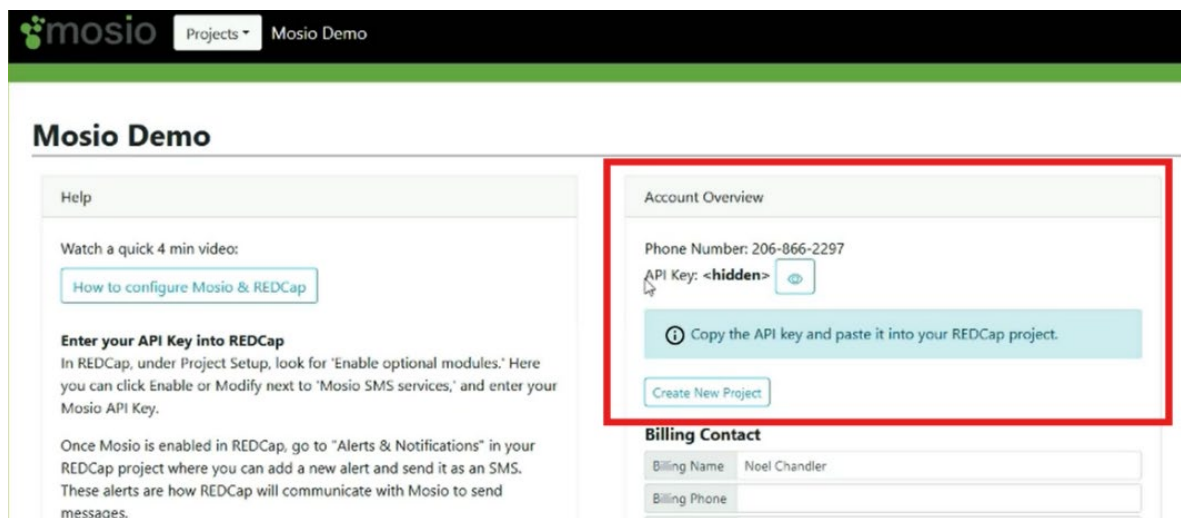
mosio Projects Mosio Demo

Mosio Demo

Help

Watch a quick 4 min video:

How to configure Mosio & REDCap

Enter your API Key into REDCap
In REDCap, under Project Setup, look for 'Enable optional modules.' Here you can click Enable or Modify next to 'Mosio SMS services,' and enter your Mosio API Key.

Once Mosio is enabled in REDCap, go to "Alerts & Notifications" in your REDCap project where you can add a new alert and send it as an SMS. These alerts are how REDCap will communicate with Mosio to send messages.

Account Overview

Phone Number: 206-866-2297
API Key: <hidden>

Copy the API key and paste it into your REDCap project.

Create New Project

Billing Contact

| Billing Name | Noel Chandler |
|---|---|
| Billing Phone | |